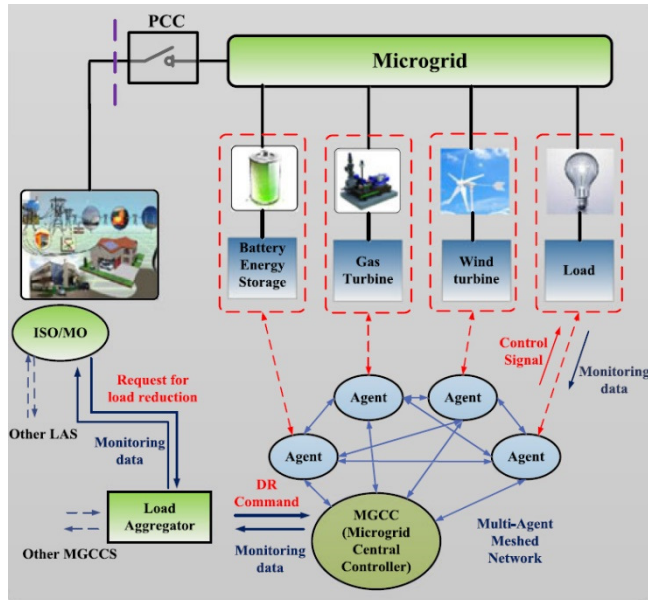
PCC

Microgrid

Battery Energy Storage

Gas Turbine

Wind turbine

Load

ISO/MO

Request for load reduction

Control Signal

Monitoring data

Other LAS

Monitoring data

Agent

Agent

Agent

Agent

Load Aggregator

DR Command

MGCC (Microgrid Central Controller)

Multi-Agent Meshed Network

Other MGCCS

Monitoring data